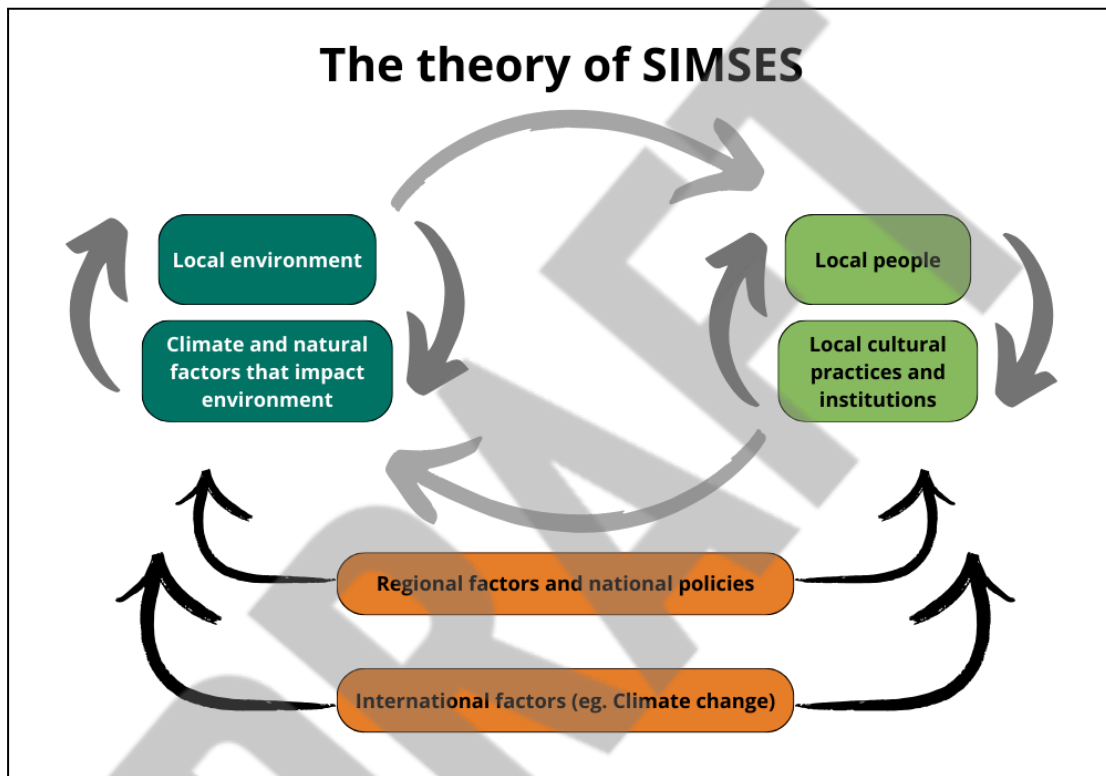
The theory of SIMSES

Local environment

Climate and natural factors that impact environment

Local people

Local cultural practices and institutions

Regional factors and national policies

International factors (eg. Climate change)

DRAFT